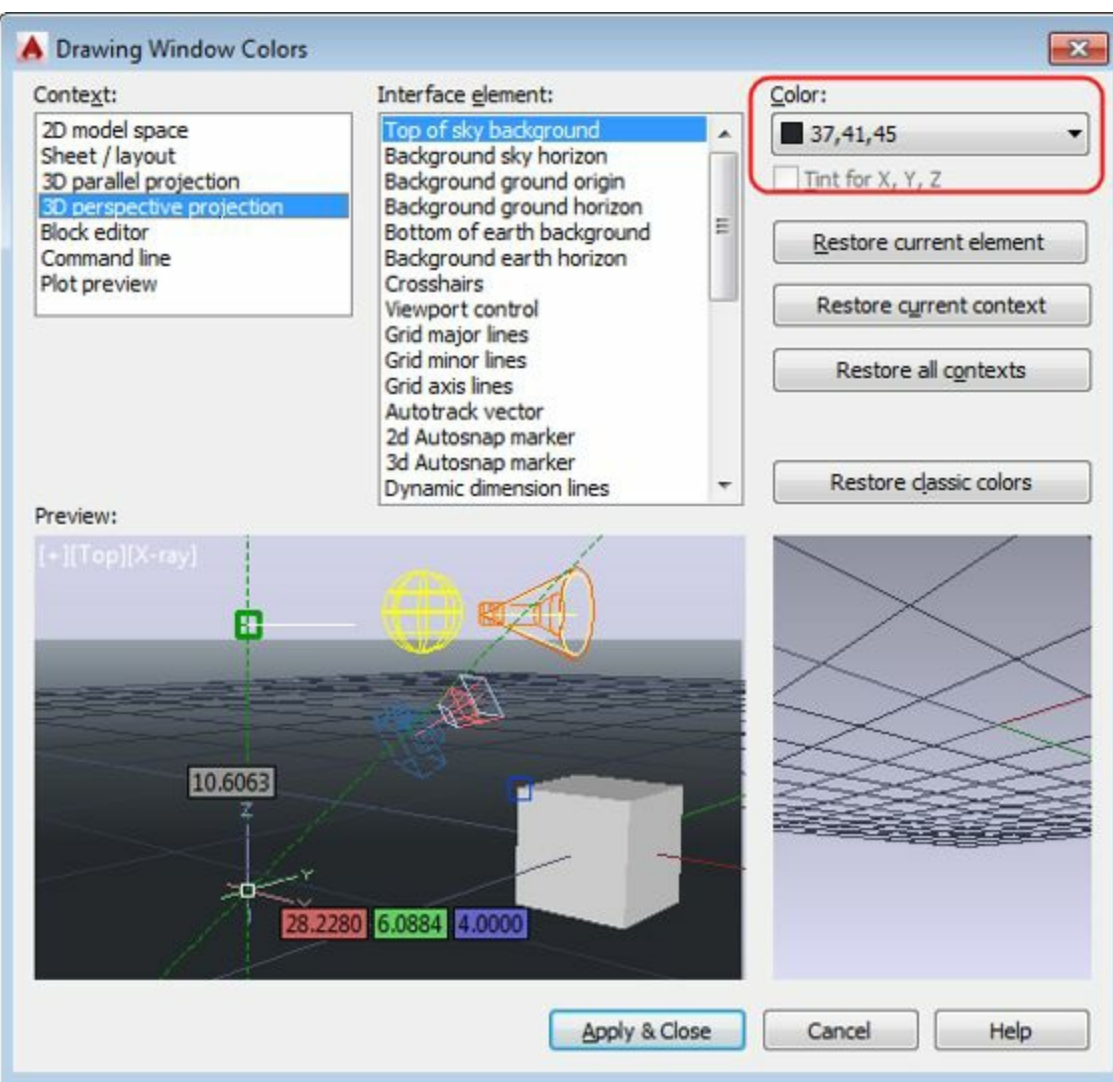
Drawing Window Colors

Context:
2D model space
Sheet / layout
3D parallel projection
3D perspective projection
Block editor
Command line
Plot preview

Interface element:
Top of sky background
Background sky horizon
Background ground origin
Background ground horizon
Bottom of earth background
Background earth horizon
Crosshairs
Viewport control
Grid major lines
Grid minor lines
Grid axis lines
Autotrack vector
2d Autosnap marker
3d Autosnap marker
Dynamic dimension lines

Color:
37,41,45
Tint for X, Y, Z

Restore current element
Restore current context
Restore all contexts
Restore classic colors

Preview:
[+][Top][X-ray]
10.6063
Z
Y
28.2280 6.0884 4.0000

Apply & Close
Cancel
Help